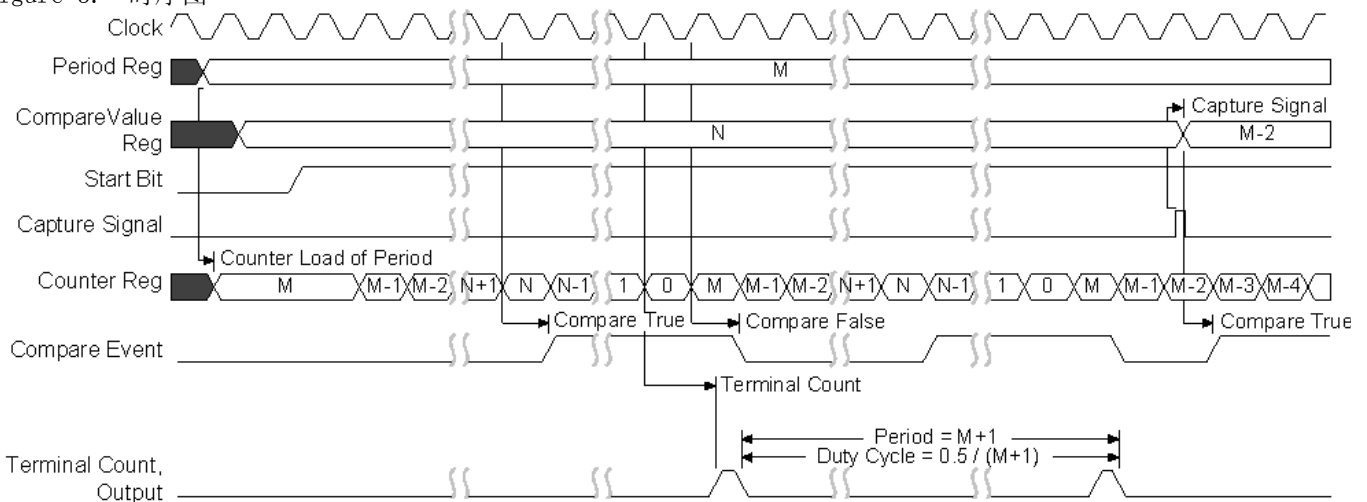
Figure 8. 时序图

Clock

Period Reg

M

CompareValue Reg

N

Capture Signal

M-2

Start Bit

Capture Signal

Counter Load of Period

Counter Reg

M

M-1 M-2 N+1 N N-1 1 0 M M-1 M-2 N+1 N N-1 1 0 M M-1 M-2 M-3 M-4

Compare True

Compare False

Compare True

Compare Event

Terminal Count

Period = M+1

Duty Cycle = 0.5 / (M+1)

Terminal Count, Output